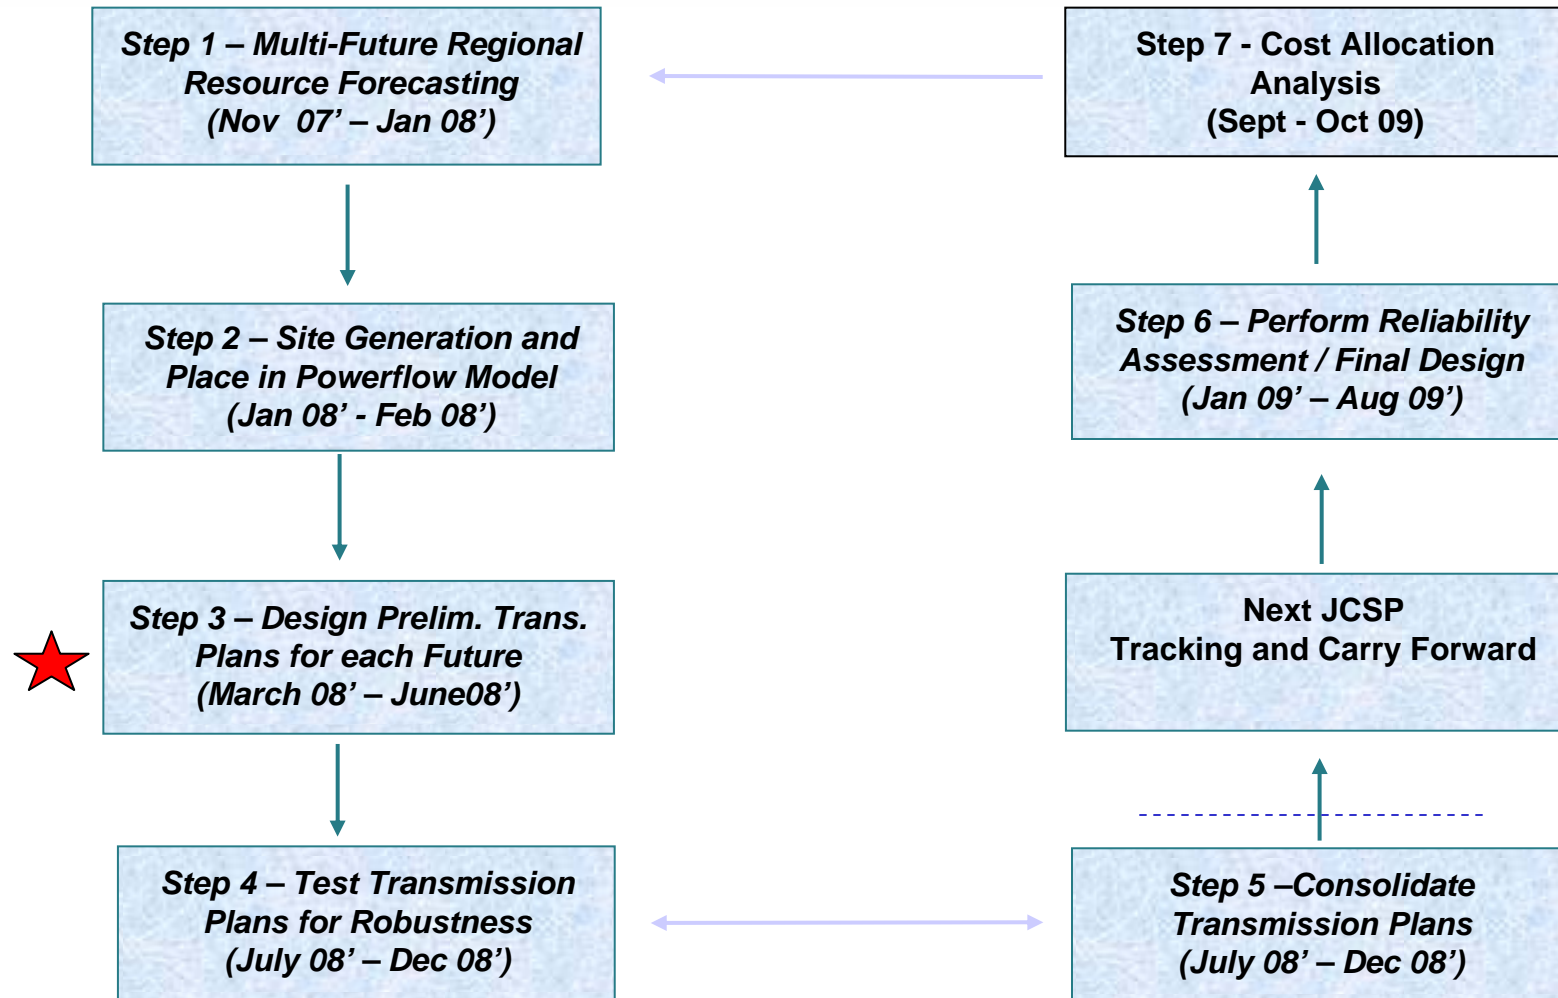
Step 1 – Multi-Future Regional Resource Forecasting (Nov 07’ – Jan 08’)

Step 2 – Site Generation and Place in Powerflow Model (Jan 08’ - Feb 08’)

Step 3 – Design Prelim. Trans. Plans for each Future (March 08’ – June08’)

Step 4 – Test Transmission Plans for Robustness (July 08’ – Dec 08’)

Step 5 –Consolidate Transmission Plans (July 08’ – Dec 08’)

Next JCSP Tracking and Carry Forward

Step 6 – Perform Reliability Assessment / Final Design (Jan 09’ – Aug 09’)

Step 7 - Cost Allocation Analysis (Sept - Oct 09)